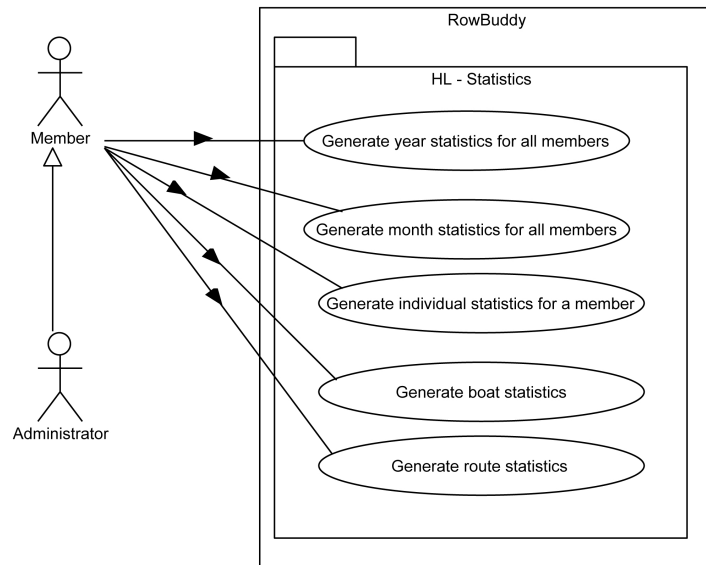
RowBuddy

HL - Statistics

Member

Administrator

Generate year statistics for all members

Generate month statistics for all members

Generate individual statistics for a member

Generate boat statistics

Generate route statistics